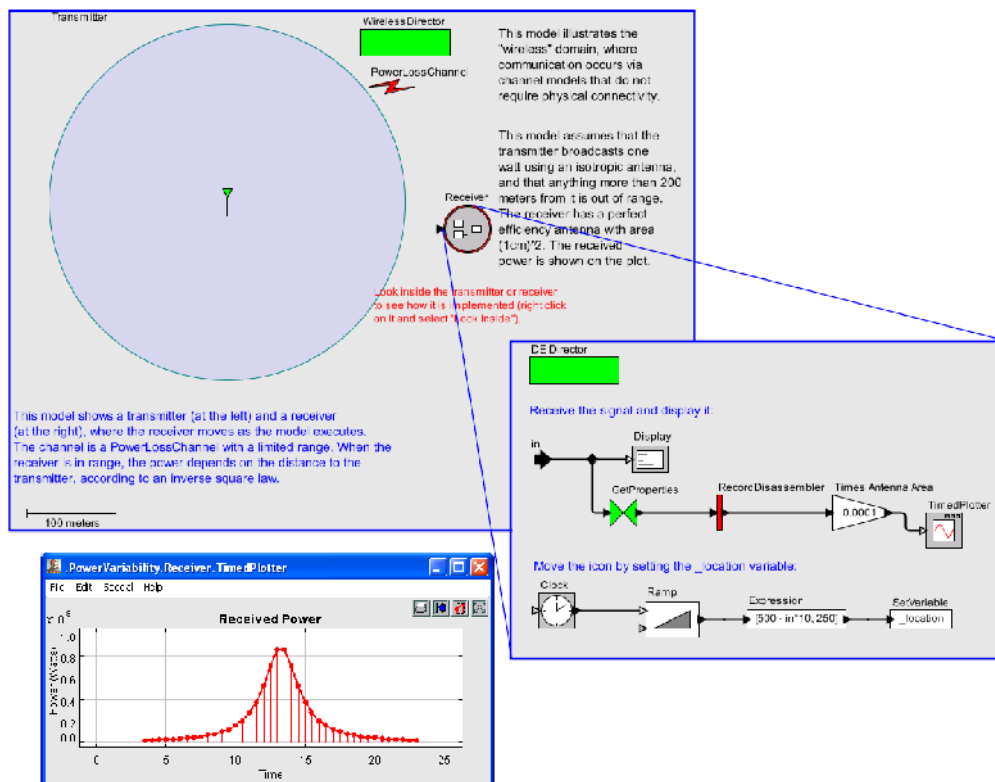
Transmitter

WirelessDirector

PowerLossChannel

This model illustrates the "wireless" domain, where communication occurs via channel models that do not require physical connectivity.

This model assumes that the transmitter broadcasts one watt using an isotropic antenna, and that anything more than 200 meters from it is out of range. The receiver has a perfect efficiency antenna with area (1cm)^2. The received power is shown on the plot.

Receiver

Look inside the transmitter or receiver to see how it is implemented (right click on it and select "Look Inside").

This model shows a transmitter (at the left) and a receiver (at the right), where the receiver moves as the model executes. The channel is a PowerLossChannel with a limited range. When the receiver is in range, the power depends on the distance to the transmitter, according to an inverse square law.

100 meters

DE Director

Receive the signal and display it.

in

Display

GetProperties

RecordDisassembler

Times Antenna Area

0.0001

TimedPlotter

Move the icon by setting the _location variable.

Clock

Ramp

Expression

[500 - in*10, 250]

SetVariable

_location

.PowerVariability.Receiver.TimedPlotter

File Edit Special Help

x 10^-6

Received Power

Power (Watts)

1.0
0.8
0.6
0.4
0.2
0.0

0 5 10 15 20 25

Time